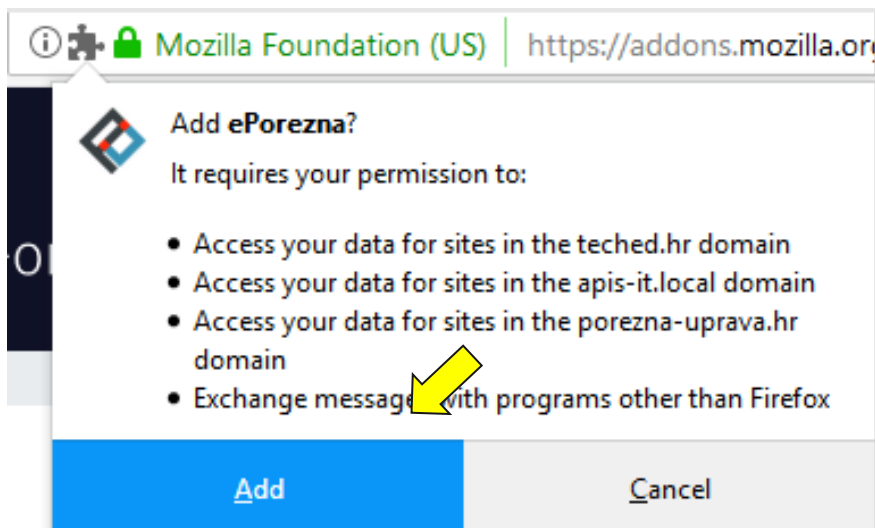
Mozilla Foundation (US) https://addons.mozilla.org

Add ePorezna?

It requires your permission to:

- Access your data for sites in the teched.hr domain
- Access your data for sites in the apis-it.local domain
- Access your data for sites in the porezna-uprava.hr domain
- Exchange message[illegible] with programs other than Firefox

Add

Cancel